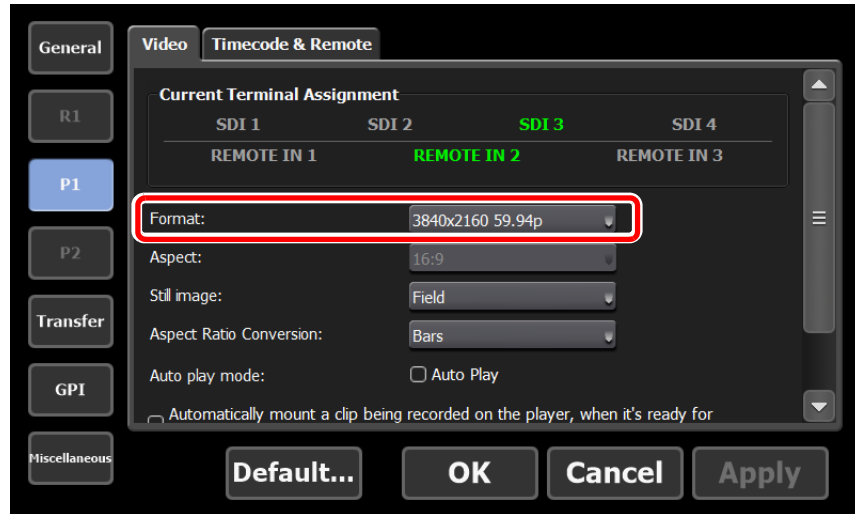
General

R1

P1

P2

Transfer

GPI

Miscellaneous

Video Timecode & Remote

Current Terminal Assignment

SDI 1 SDI 2 SDI 3 SDI 4

REMOTE IN 1 REMOTE IN 2 REMOTE IN 3

Format: 3840x2160 59.94p

Aspect: 16:9

Still image: Field

Aspect Ratio Conversion: Bars

Auto play mode: Auto Play

Automatically mount a clip being recorded on the player, when it's ready for

Default... OK Cancel Apply